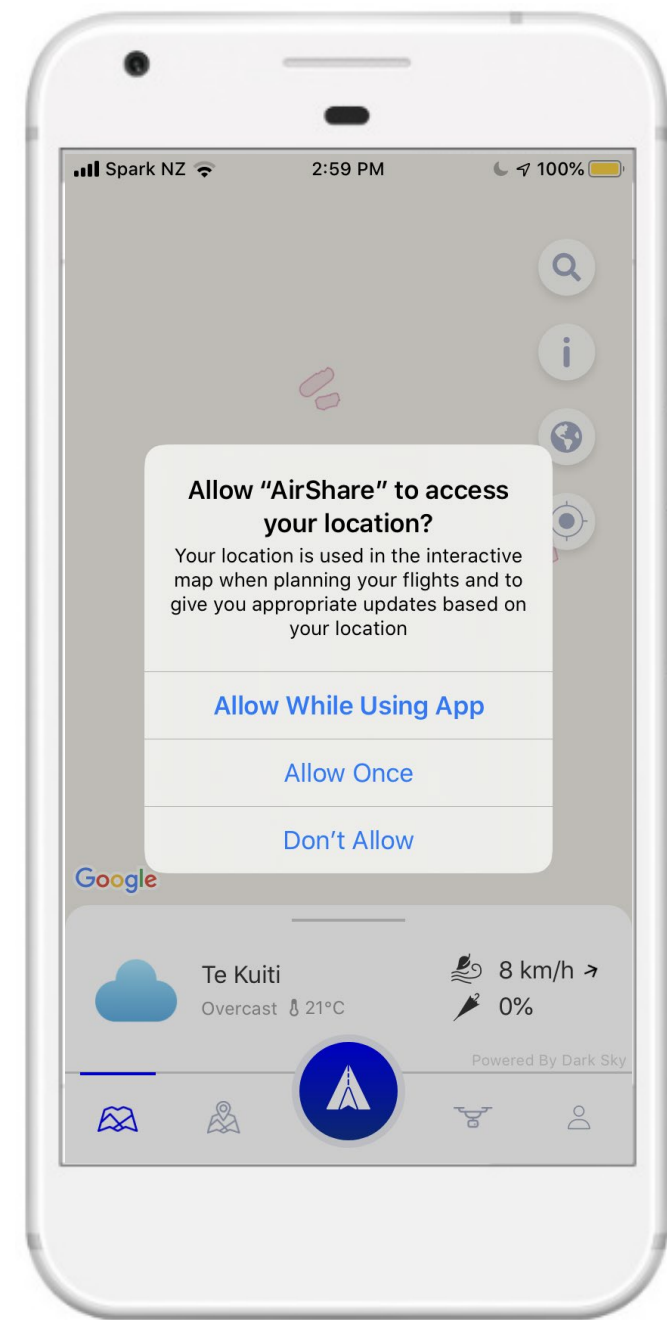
Spark NZ 2:59 PM 100%

Allow “AirShare” to access your location?
Your location is used in the interactive map when planning your flights and to give you appropriate updates based on your location

Allow While Using App
Allow Once
Don’t Allow

Google

Te Kuiti
Overcast 21°C
8 km/h
0%
Powered By Dark Sky